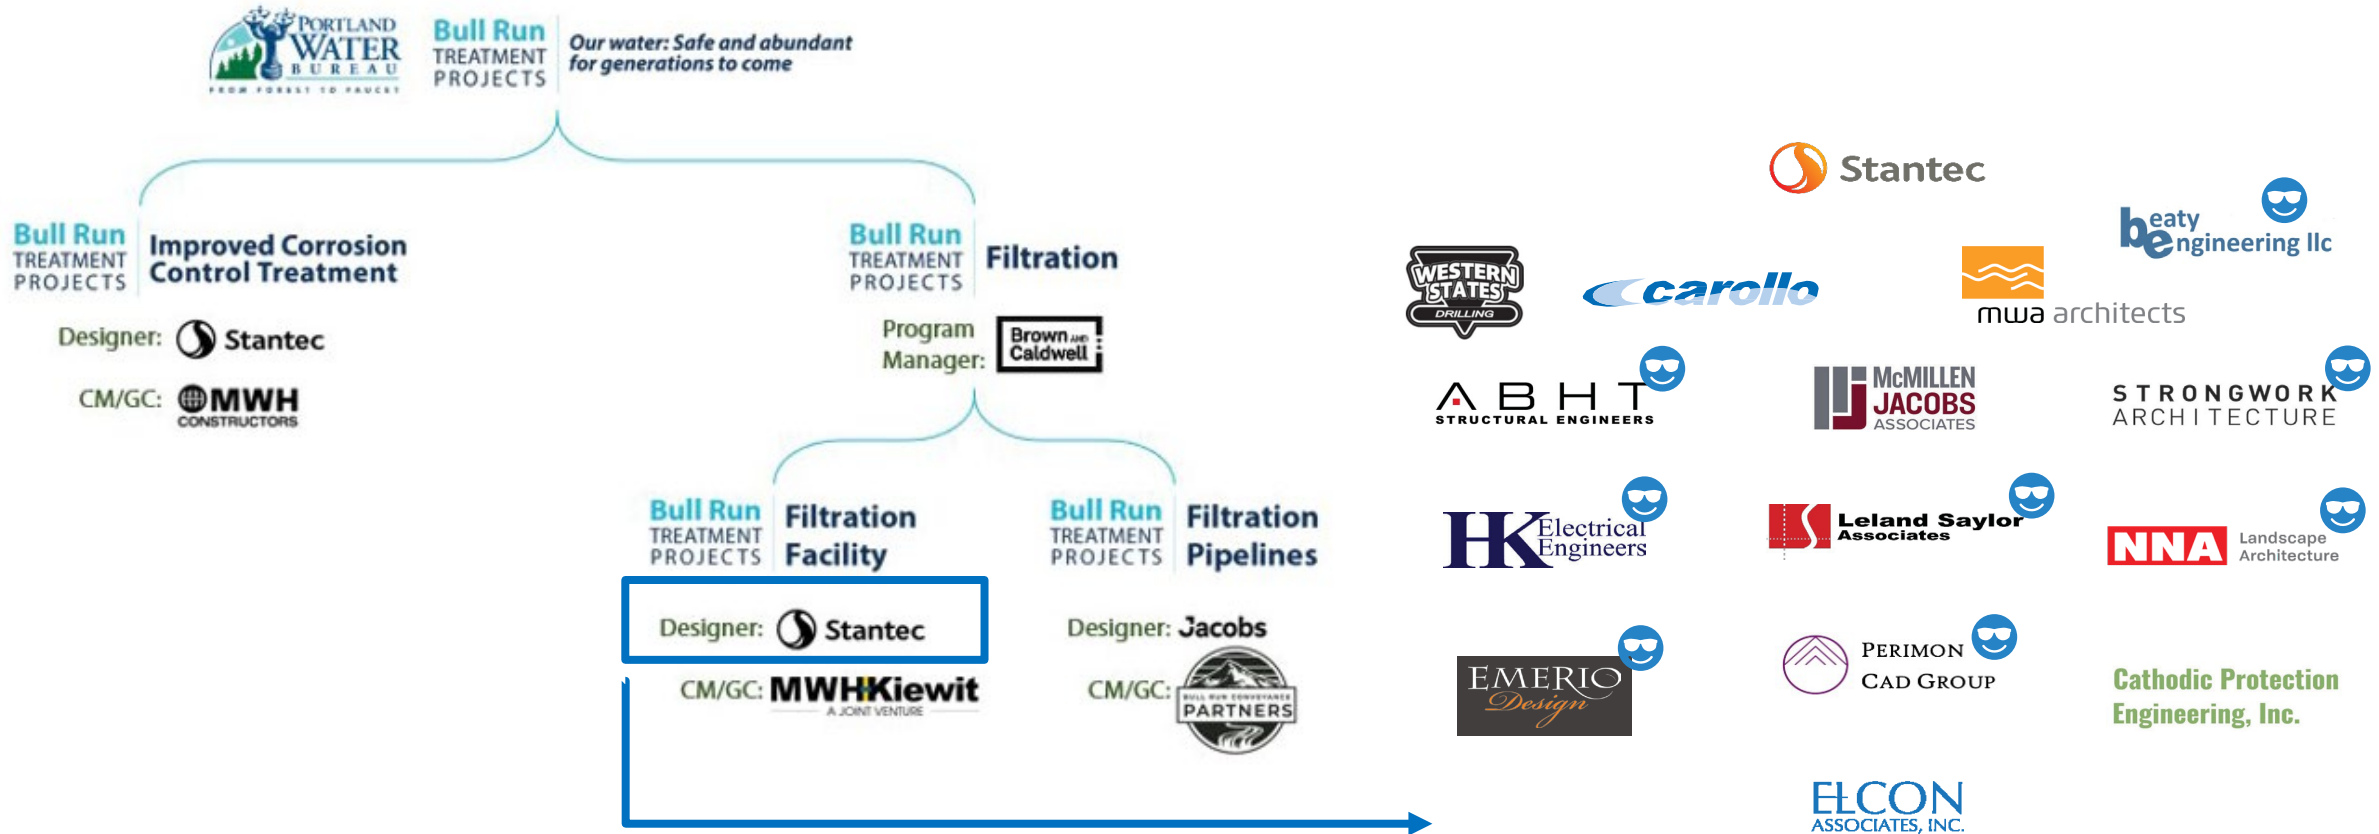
PORTLAND WATER BUREAU
FROM FOREST TO FAUCET

Bull Run TREATMENT PROJECTS

Our water: Safe and abundant for generations to come

Bull Run TREATMENT PROJECTS Improved Corrosion Control Treatment

Designer: Stantec

CM/GC: MWH CONSTRUCTORS

Bull Run TREATMENT PROJECTS Filtration

Program Manager: Brown AND Caldwell

Bull Run TREATMENT PROJECTS Filtration Facility

Designer: Stantec

CM/GC: MWH Kiewit A JOINT VENTURE

Bull Run TREATMENT PROJECTS Filtration Pipelines

Designer: Jacobs

CM/GC: BULL RUN CONVEYANCE PARTNERS

Stantec

WESTERN STATES DRILLING

carollo

mwa architects

beaty engineering llc

ABHT STRUCTURAL ENGINEERS

McMILLEN JACOBS ASSOCIATES

STRONGWORK ARCHITECTURE

HK Electrical Engineers

Leland Saylor Associates

NNA Landscape Architecture

EMERIO Design

PERIMON CAD GROUP

Cathodic Protection Engineering, Inc.

ELCON ASSOCIATES, INC.